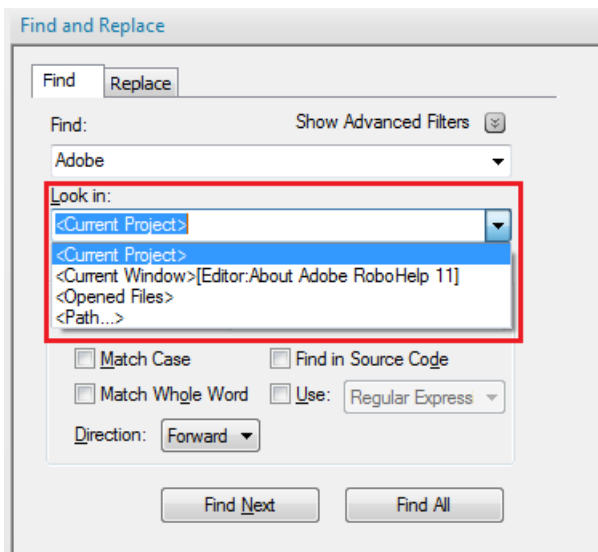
Find and Replace

Find

Replace

Find:

Show Advanced Filters

Adobe

Look in:

<Current Project>

<Current Project>

<Current Window>[Editor:About Adobe RoboHelp 11]

<Opened Files>

<Path...>

Match Case

Find in Source Code

Match Whole Word

Use:

Regular Express

Direction:

Forward

Find Next

Find All